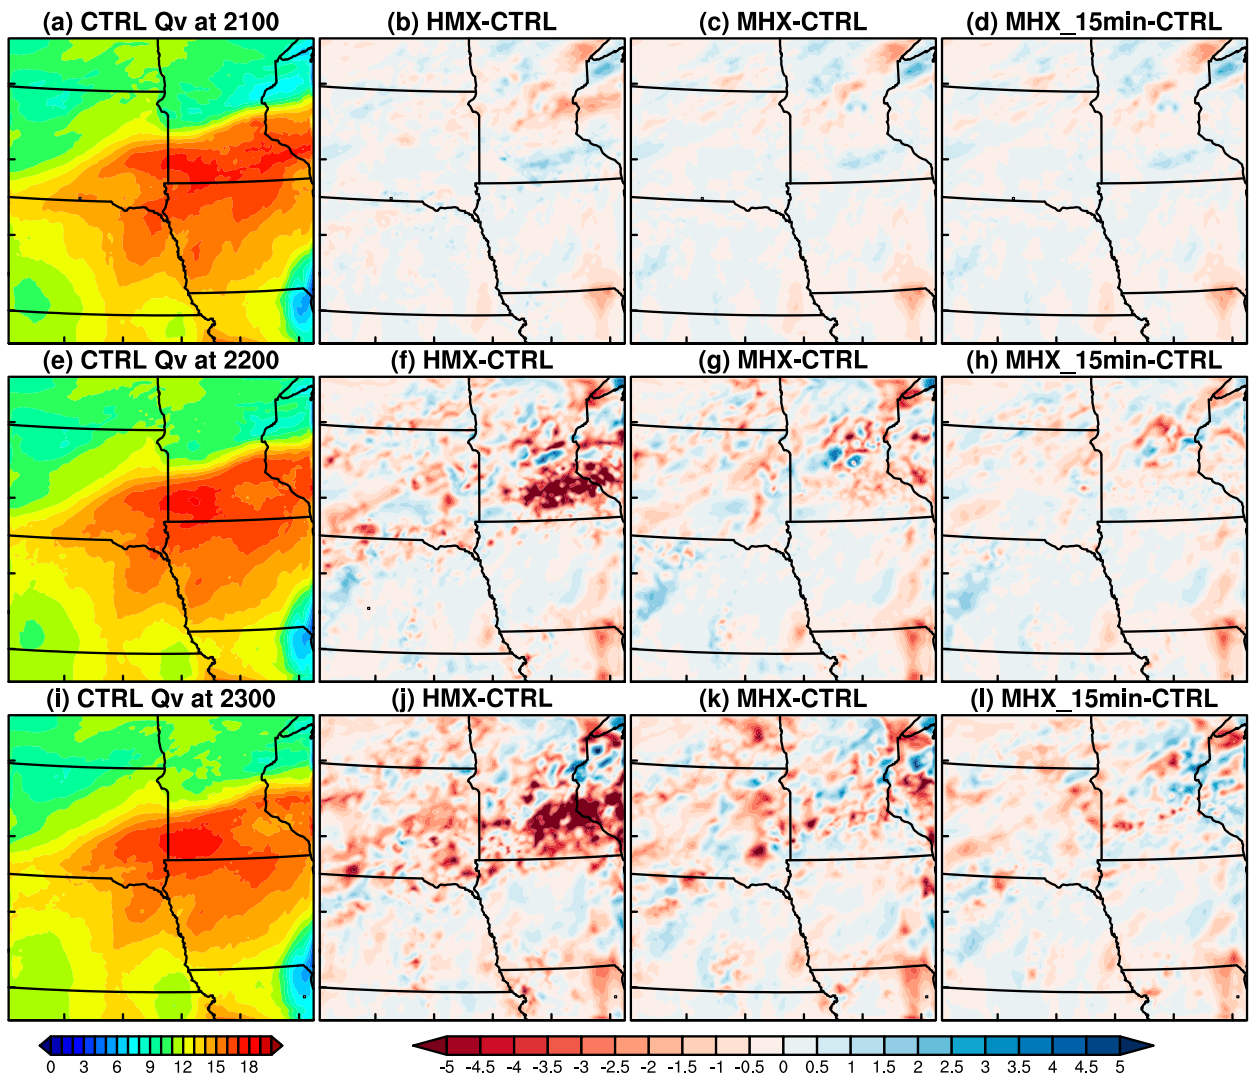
(a) CTRL Qv at 2100
(b) HMX-CTRL
(c) MHX-CTRL
(d) MHX_15min-CTRL
(e) CTRL Qv at 2200
(f) HMX-CTRL
(g) MHX-CTRL
(h) MHX_15min-CTRL
(i) CTRL Qv at 2300
(j) HMX-CTRL
(k) MHX-CTRL
(l) MHX_15min-CTRL

0 3 6 9 12 15 18

-5 -4.5 -4 -3.5 -3 -2.5 -2 -1.5 -1 -0.5 0 0.5 1 1.5 2 2.5 3 3.5 4 4.5 5